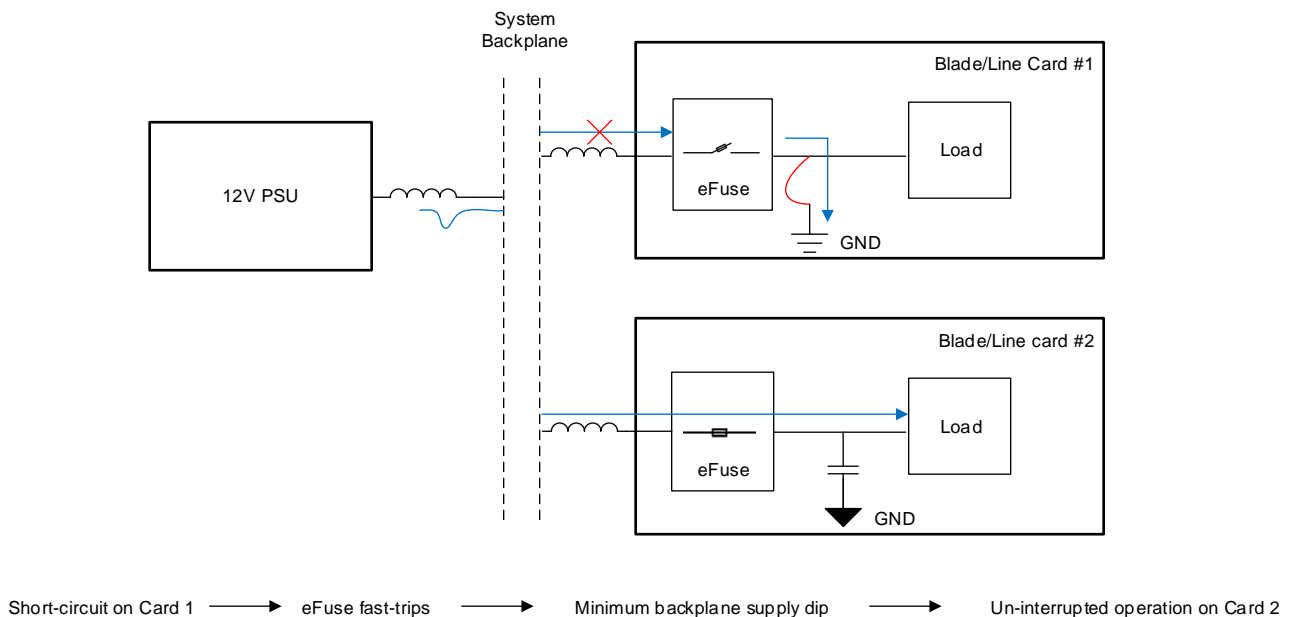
System Backplane

Blade/Line Card #1

12V PSU

eFuse

Load

GND

Blade/Line card #2

eFuse

Load

GND

Short-circuit on Card 1 → eFuse fast-trips → Minimum backplane supply dip → Un-interrupted operation on Card 2